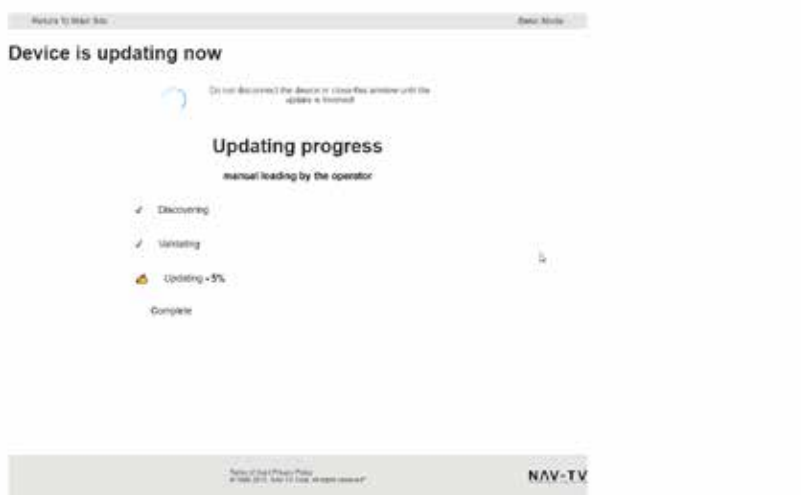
Return To Main Site

Basic Mode

Device is updating now

Do not disconnect the device or close this window until the update is finished!

Updating progress

manual loading by the operator

✓ Discovering

✓ Validating

Updating - 5%

Complete

Terms of Use | Privacy Policy
© 1999-2015, NAV-TV Corp. All rights reserved

NAV-TV